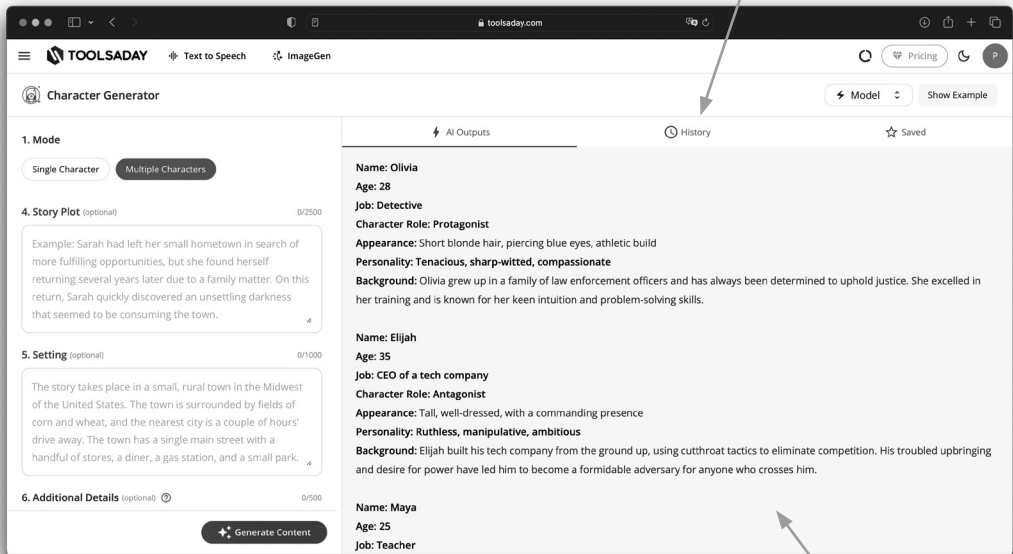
toolsaday.com

TOOLSADAY Text to Speech ImageGen

Pricing

P

Character Generator

Model Show Example

1. Mode

Single Character Multiple Characters

4. Story Plot (optional) 0/2500

Example: Sarah had left her small hometown in search of more fulfilling opportunities, but she found herself returning several years later due to a family matter. On this return, Sarah quickly discovered an unsettling darkness that seemed to be consuming the town.

5. Setting (optional) 0/1000

The story takes place in a small, rural town in the Midwest of the United States. The town is surrounded by fields of corn and wheat, and the nearest city is a couple of hours' drive away. The town has a single main street with a handful of stores, a diner, a gas station, and a small park.

6. Additional Details (optional) 0/500

Generate Content

AI Outputs History Saved

Name: Olivia
Age: 28
Job: Detective
Character Role: Protagonist
Appearance: Short blonde hair, piercing blue eyes, athletic build
Personality: Tenacious, sharp-witted, compassionate
Background: Olivia grew up in a family of law enforcement officers and has always been determined to uphold justice. She excelled in her training and is known for her keen intuition and problem-solving skills.

Name: Elijah
Age: 35
Job: CEO of a tech company
Character Role: Antagonist
Appearance: Tall, well-dressed, with a commanding presence
Personality: Ruthless, manipulative, ambitious
Background: Elijah built his tech company from the ground up, using cutthroat tactics to eliminate competition. His troubled upbringing and desire for power have led him to become a formidable adversary for anyone who crosses him.

Name: Maya
Age: 25
Job: Teacher